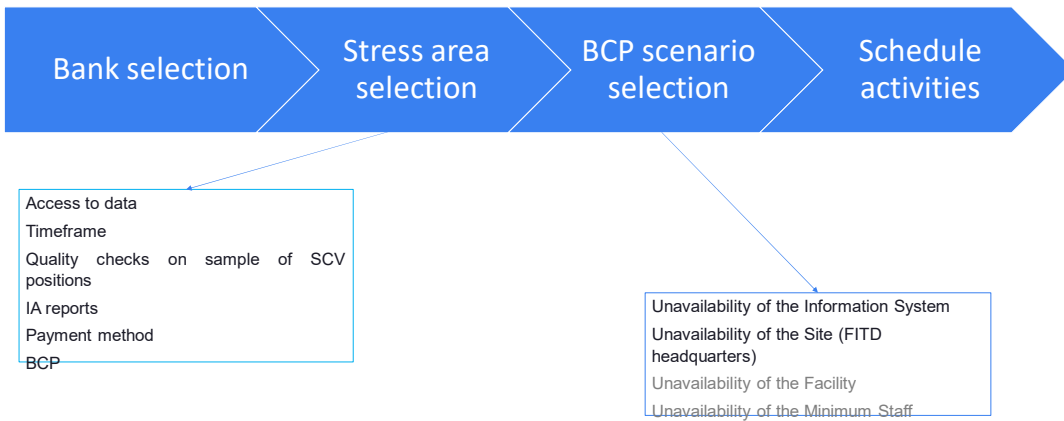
Bank selection

Stress area selection

BCP scenario selection

Schedule activities

Access to data

Timeframe

Quality checks on sample of SCV positions

IA reports

Payment method

BCP

Unavailability of the Information System

Unavailability of the Site (FITD headquarters)

Unavailability of the Facility

Unavailability of the Minimum Staff